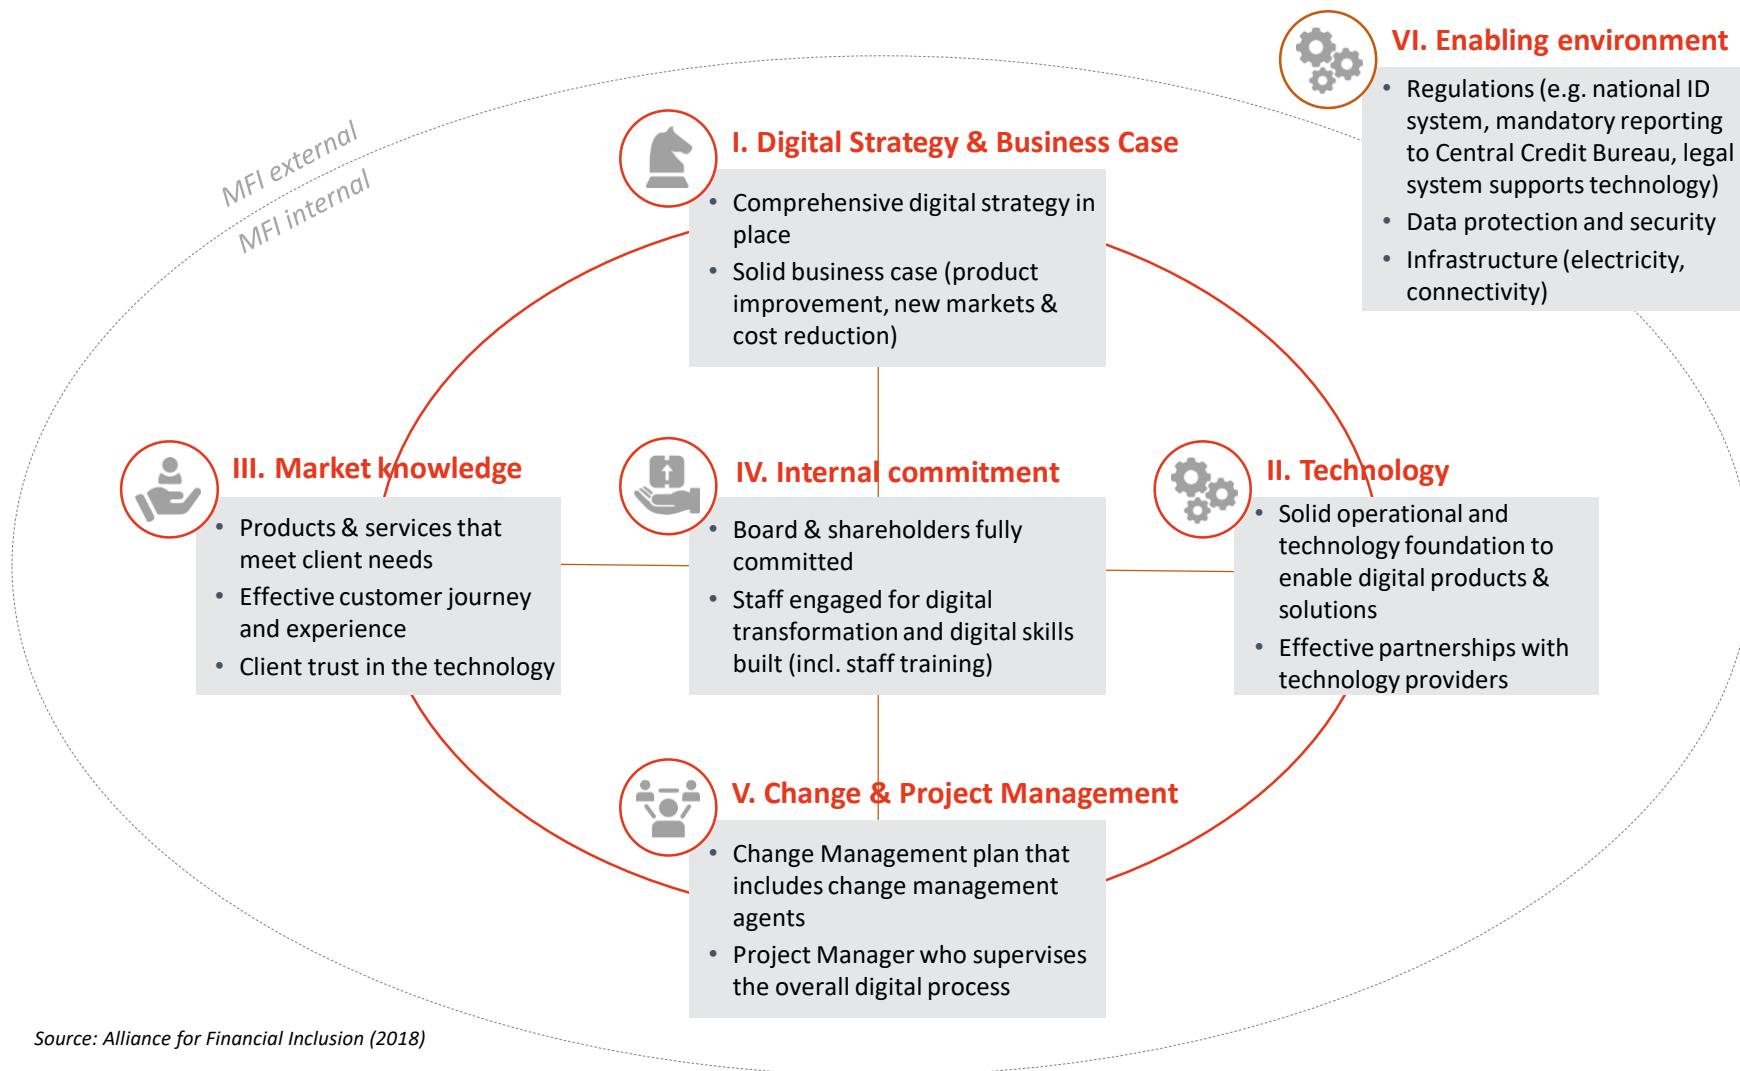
VI. Enabling environment

- Regulations (e.g. national ID system, mandatory reporting to Central Credit Bureau, legal system supports technology)
- Data protection and security
- Infrastructure (electricity, connectivity)

MFI external

MFI internal

I. Digital Strategy & Business Case

- Comprehensive digital strategy in place
- Solid business case (product improvement, new markets & cost reduction)

III. Market knowledge

- Products & services that meet client needs
- Effective customer journey and experience
- Client trust in the technology

IV. Internal commitment

- Board & shareholders fully committed
- Staff engaged for digital transformation and digital skills built (incl. staff training)

II. Technology

- Solid operational and technology foundation to enable digital products & solutions
- Effective partnerships with technology providers

V. Change & Project Management

- Change Management plan that includes change management agents
- Project Manager who supervises the overall digital process

Source: Alliance for Financial Inclusion (2018)